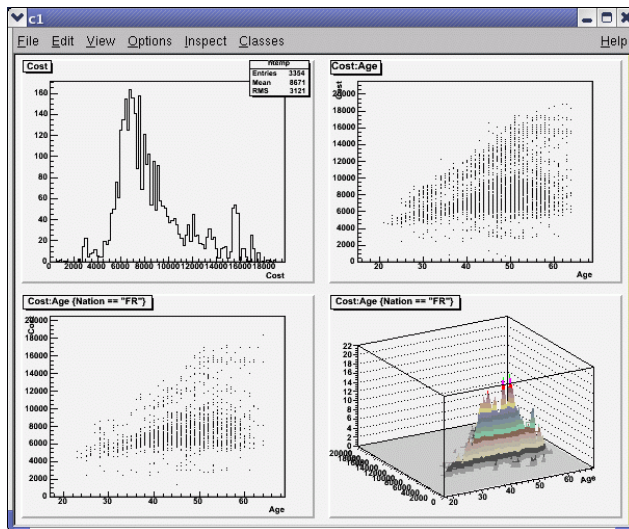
c1

File Edit View Options Inspect Classes Help

Cost

htemp

| Entries | 3354 |
|---|---|
| Mean | 8671 |
| RMS | 3121 |

160
140
120
100
80
60
40
20
0
0 2000 4000 6000 8000 10000 12000 14000 16000 18000
Cost

Cost:Age

Cost
20000
18000
16000
14000
12000
10000
8000
6000
4000
2000
0
20 30 40 50 60
Age

Cost:Age {Nation == "FR"}

Cost
20000
18000
16000
14000
12000
10000
8000
6000
4000
2000
0
20 30 40 50 60
Age

Cost:Age {Nation == "FR"}

22
20
18
16
14
12
10
8
6
4
2
0
20000
18000
16000
14000
12000
10000
8000
6000
4000
2000
0
20 30 40 50 60
Age